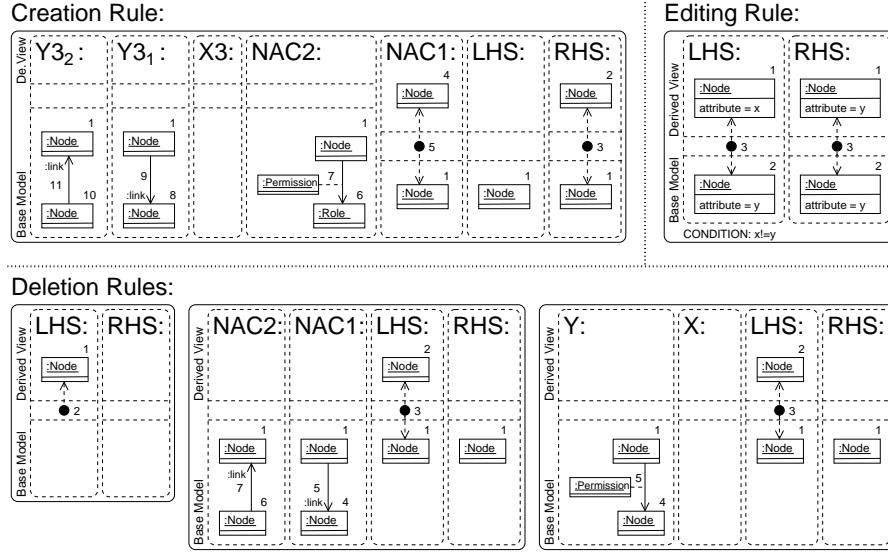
Creation Rule:

De.View Base Model

$Y3_2$ : $Y3_1$ : X3: NAC2: NAC1: LHS: RHS:

1 :Node :link 11 10 :Node

1 :Node 9 :link 8 :Node

1 :Node :Permission 7 6 :Role

4 :Node 5 1 :Node

1 :Node

2 :Node 3 1 :Node

Editing Rule:

Derived View Base Model

LHS: RHS:

1 :Node attribute = x 3 2 :Node attribute = y

1 :Node attribute = y 3 2 :Node attribute = y

CONDITION: x!=y

Deletion Rules:

Derived View Base Model

LHS: RHS:

1 :Node 2

Derived View Base Model

NAC2: NAC1: LHS: RHS:

1 :Node :link 7 6 :Node

1 :Node 5 :link 4 :Node

2 :Node 3 1 :Node

1 :Node

Derived View Base Model

Y: X: LHS: RHS:

1 :Node :Permission 5 4 :Node

2 :Node 3 1 :Node

1 :Node